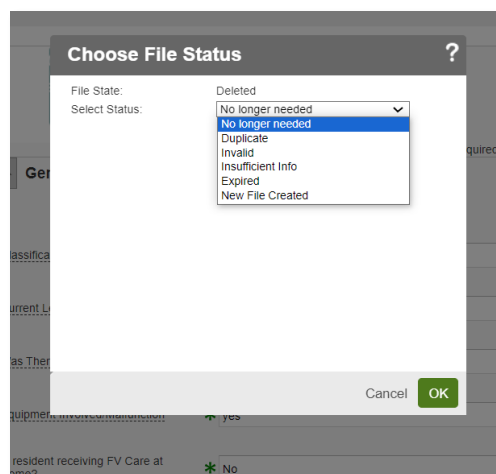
Choose File Status

?

File State: Deleted

Select Status: No longer needed

No longer needed
Duplicate
Invalid
Insufficient Info
Expired
New File Created

Cancel OK

Ger

lassifica

urrent Lo

/as Ther

quipment Involved/Malfunction * yes

resident receiving FV Care at * No

quired